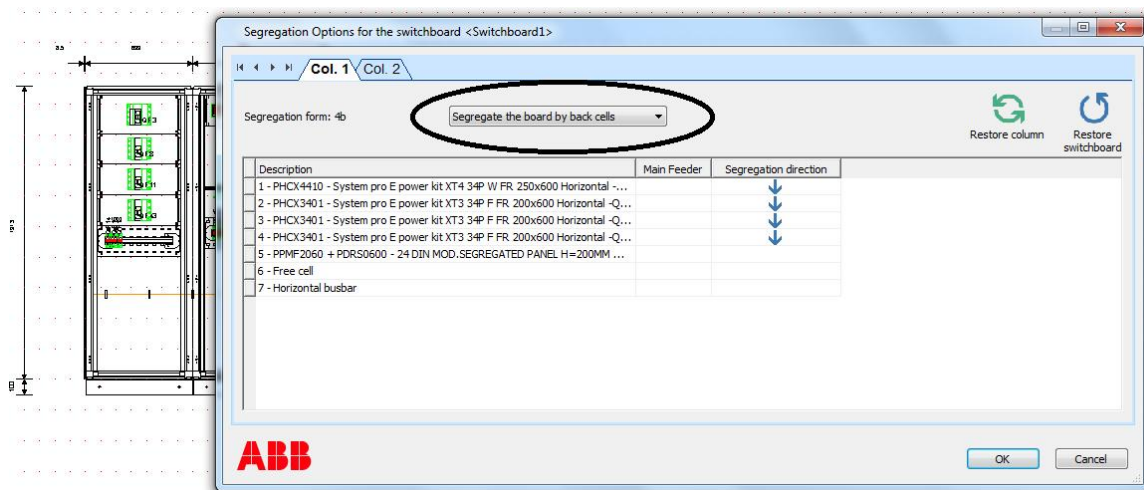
Segregation Options for the switchboard <Switchboard1>

Col. 1 Col. 2

Segregation form: 4b

Segregate the board by back cells

Restore column

Restore switchboard

| Description | Main Feeder | Segregation direction |
|---|---|---|
| 1 - PHCX4410 - System pro E power kit XT4 34P W FR 250x600 Horizontal -... | | ↓ |
| 2 - PHCX3401 - System pro E power kit XT3 34P F FR 200x600 Horizontal -Q... | | ↓ |
| 3 - PHCX3401 - System pro E power kit XT3 34P F FR 200x600 Horizontal -Q... | | ↓ |
| 4 - PHCX3401 - System pro E power kit XT3 34P F FR 200x600 Horizontal -Q... | | ↓ |
| 5 - PPMF2060 + PDRS0600 - 24 DIN MOD.SEGREGATED PANEL H=200MM ... | | |
| 6 - Free cell | | |
| 7 - Horizontal busbar | | |

ABB

OK

Cancel